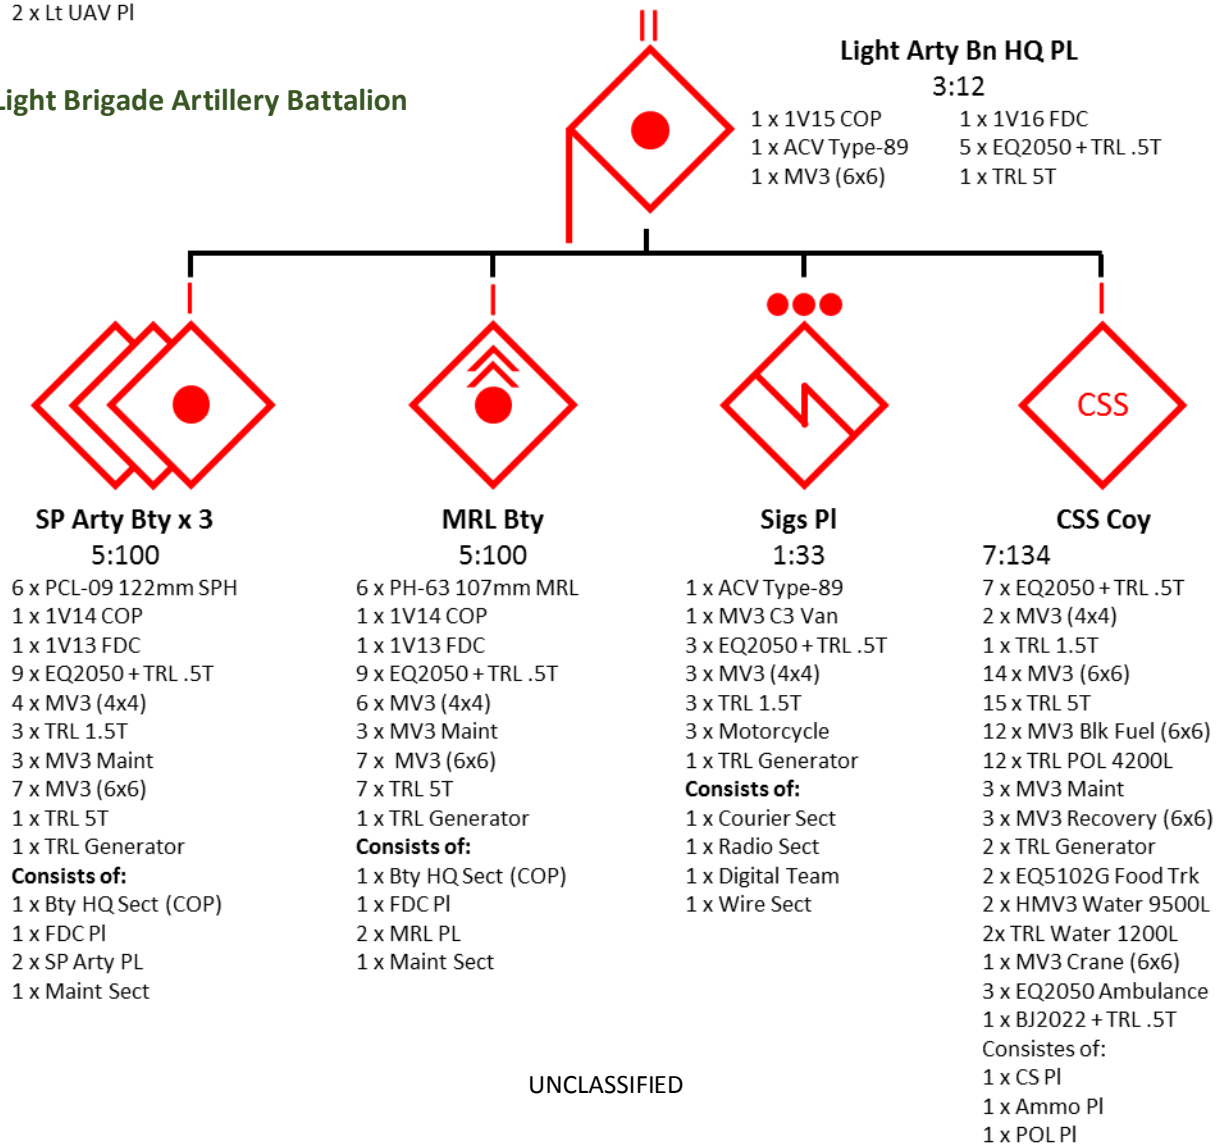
2 x Lt UAV Pl

ight Brigade Artillery Battalion

Light Arty Bn HQ PL
3:12
1 x 1V15 COP
1 x ACV Type-89
1 x MV3 (6x6)
1 x 1V16 FDC
5 x EQ2050 + TRL .5T
1 x TRL 5T

CSS

SP Arty Bty x 3
5:100
6 x PCL-09 122mm SPH
1 x 1V14 COP
1 x 1V13 FDC
9 x EQ2050 + TRL .5T
4 x MV3 (4x4)
3 x TRL 1.5T
3 x MV3 Maint
7 x MV3 (6x6)
1 x TRL 5T
1 x TRL Generator
Consists of:
1 x Bty HQ Sect (COP)
1 x FDC Pl
2 x SP Arty PL
1 x Maint Sect

MRL Bty
5:100
6 x PH-63 107mm MRL
1 x 1V14 COP
1 x 1V13 FDC
9 x EQ2050 + TRL .5T
6 x MV3 (4x4)
3 x MV3 Maint
7 x MV3 (6x6)
7 x TRL 5T
1 x TRL Generator
Consists of:
1 x Bty HQ Sect (COP)
1 x FDC Pl
2 x MRL PL
1 x Maint Sect

Sigs Pl
1:33
1 x ACV Type-89
1 x MV3 C3 Van
3 x EQ2050 + TRL .5T
3 x MV3 (4x4)
3 x TRL 1.5T
3 x Motorcycle
1 x TRL Generator
Consists of:
1 x Courier Sect
1 x Radio Sect
1 x Digital Team
1 x Wire Sect

CSS Coy
7:134
7 x EQ2050 + TRL .5T
2 x MV3 (4x4)
1 x TRL 1.5T
14 x MV3 (6x6)
15 x TRL 5T
12 x MV3 Blk Fuel (6x6)
12 x TRL POL 4200L
3 x MV3 Maint
3 x MV3 Recovery (6x6)
2 x TRL Generator
2 x EQ5102G Food Trk
2 x HMV3 Water 9500L
2x TRL Water 1200L
1 x MV3 Crane (6x6)
3 x EQ2050 Ambulance
1 x BJ2022 + TRL .5T
Consistes of:
1 x CS Pl
1 x Ammo Pl
1 x POL Pl

UNCLASSIFIED